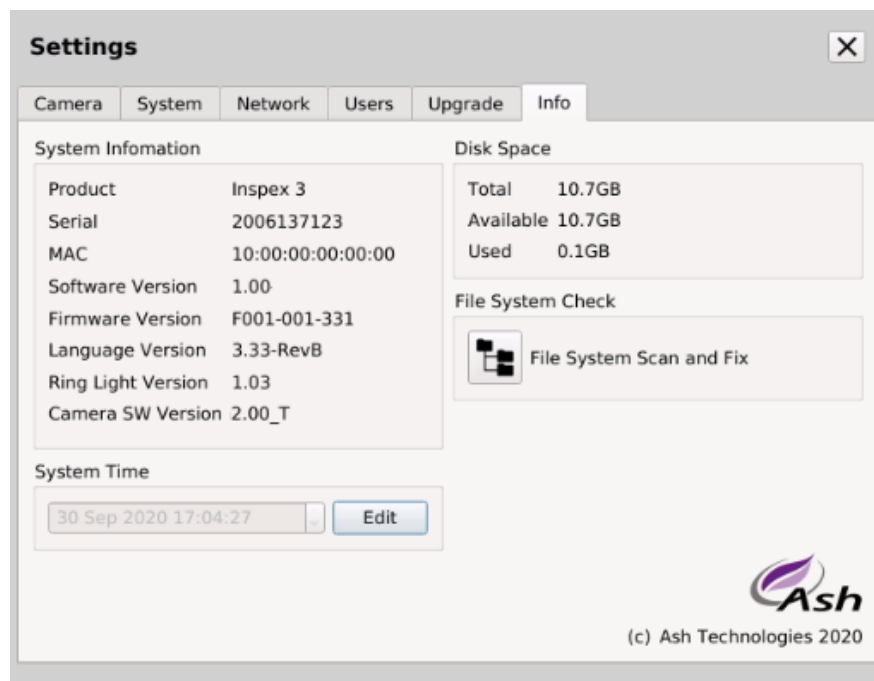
Settings

✕

Camera | System | Network | Users | Upgrade | Info

System Infomation

| | |
|---|---|
| Product | Inspex 3 |
| Serial | 2006137123 |
| MAC | 10:00:00:00:00:00 |
| Software Version | 1.00 |
| Firmware Version | F001-001-331 |
| Language Version | 3.33-RevB |
| Ring Light Version | 1.03 |
| Camera SW Version | 2.00_T |

System Time

30 Sep 2020 17:04:27

Edit

Disk Space

| | |
|---|---|
| Total | 10.7GB |
| Available | 10.7GB |
| Used | 0.1GB |

File System Check

File System Scan and Fix

Ash

(c) Ash Technologies 2020